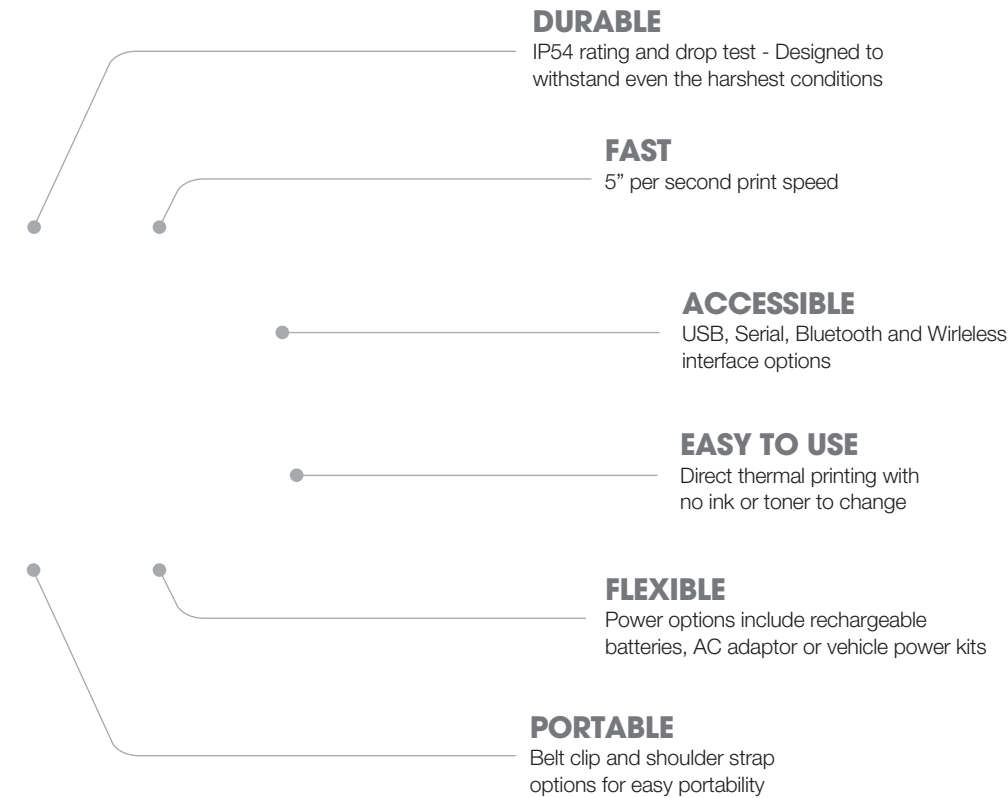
DURABLE
IP54 rating and drop test - Designed to withstand even the harshest conditions

FAST
5” per second print speed

ACCESSIBLE
USB, Serial, Bluetooth and Wirleless interface options

EASY TO USE
Direct thermal printing with no ink or toner to change

FLEXIBLE
Power options include rechargeable batteries, AC adaptor or vehicle power kits

PORTABLE
Belt clip and shoulder strap options for easy portability